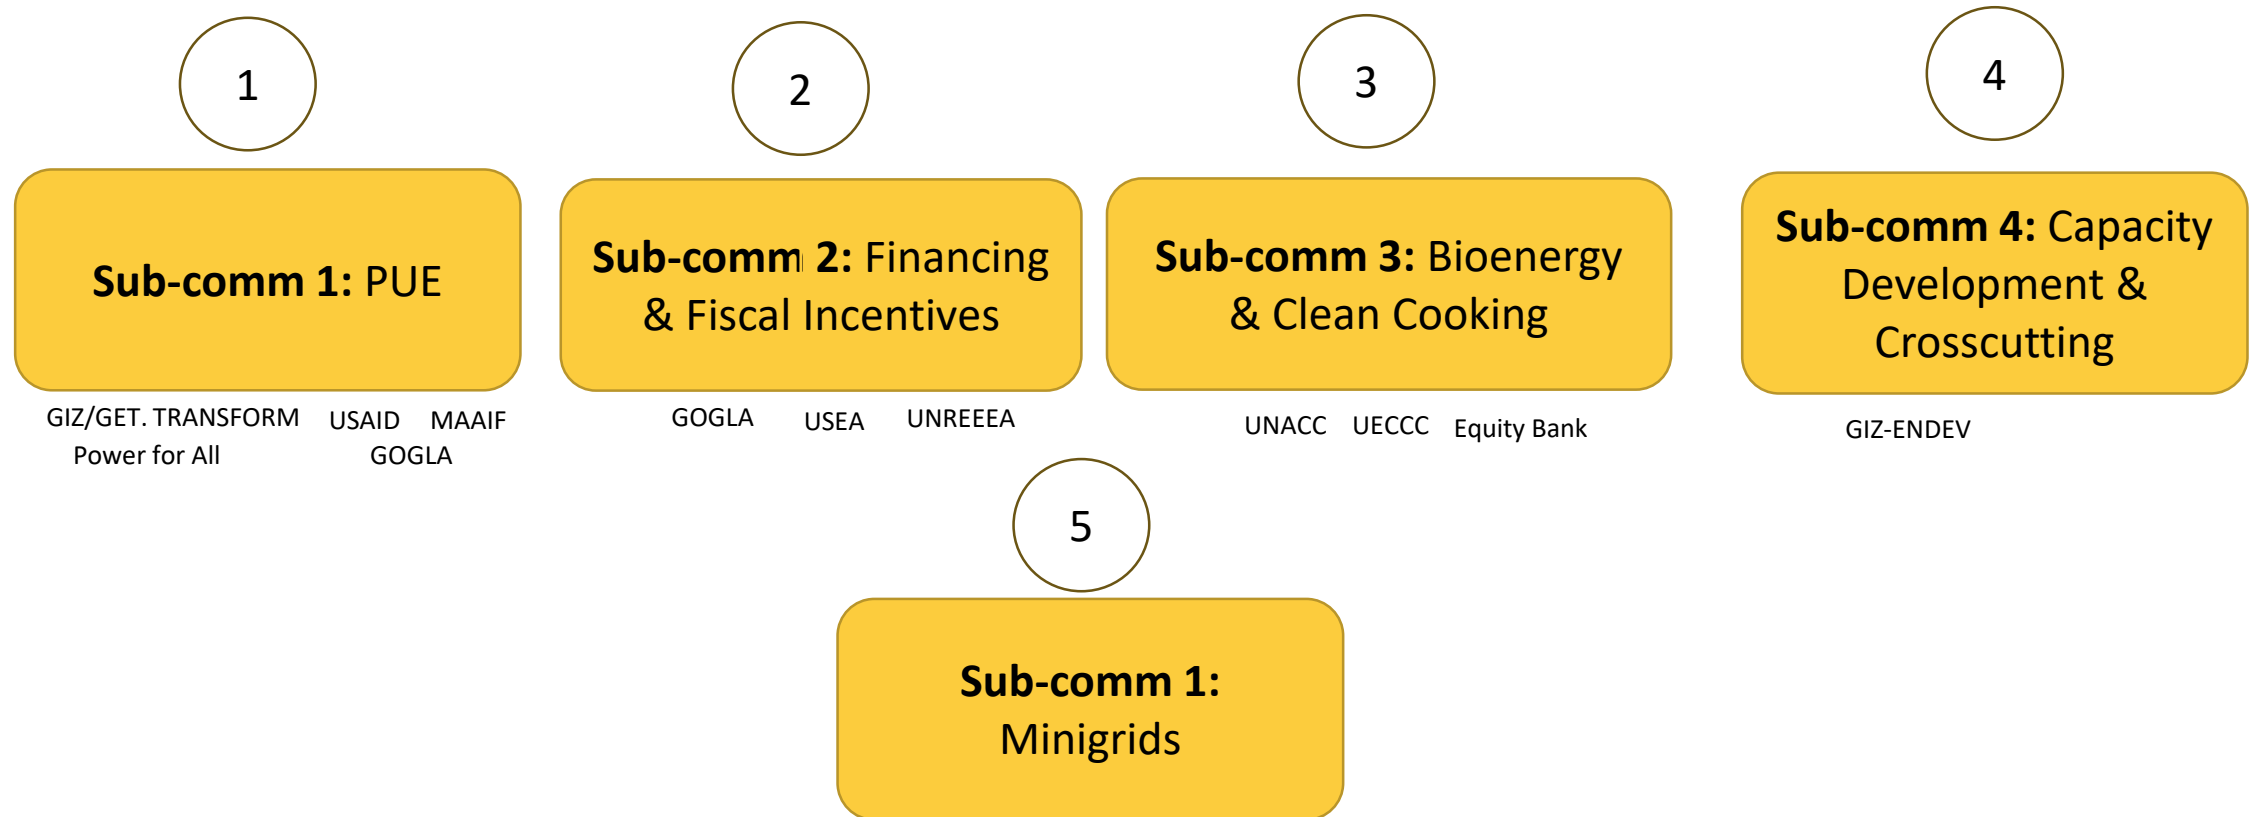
1

**Sub-comm 1:** PUE

GIZ/GET. TRANSFORM USAID MAAIF
Power for All GOGLA

2

**Sub-comm 2:** Financing & Fiscal Incentives

GOGLA USEA UNREEEA

3

**Sub-comm 3:** Bioenergy & Clean Cooking

UNACC UECCC Equity Bank

4

**Sub-comm 4:** Capacity Development & Crosscutting

GIZ-ENDEV

5

**Sub-comm 1:** Minigrids